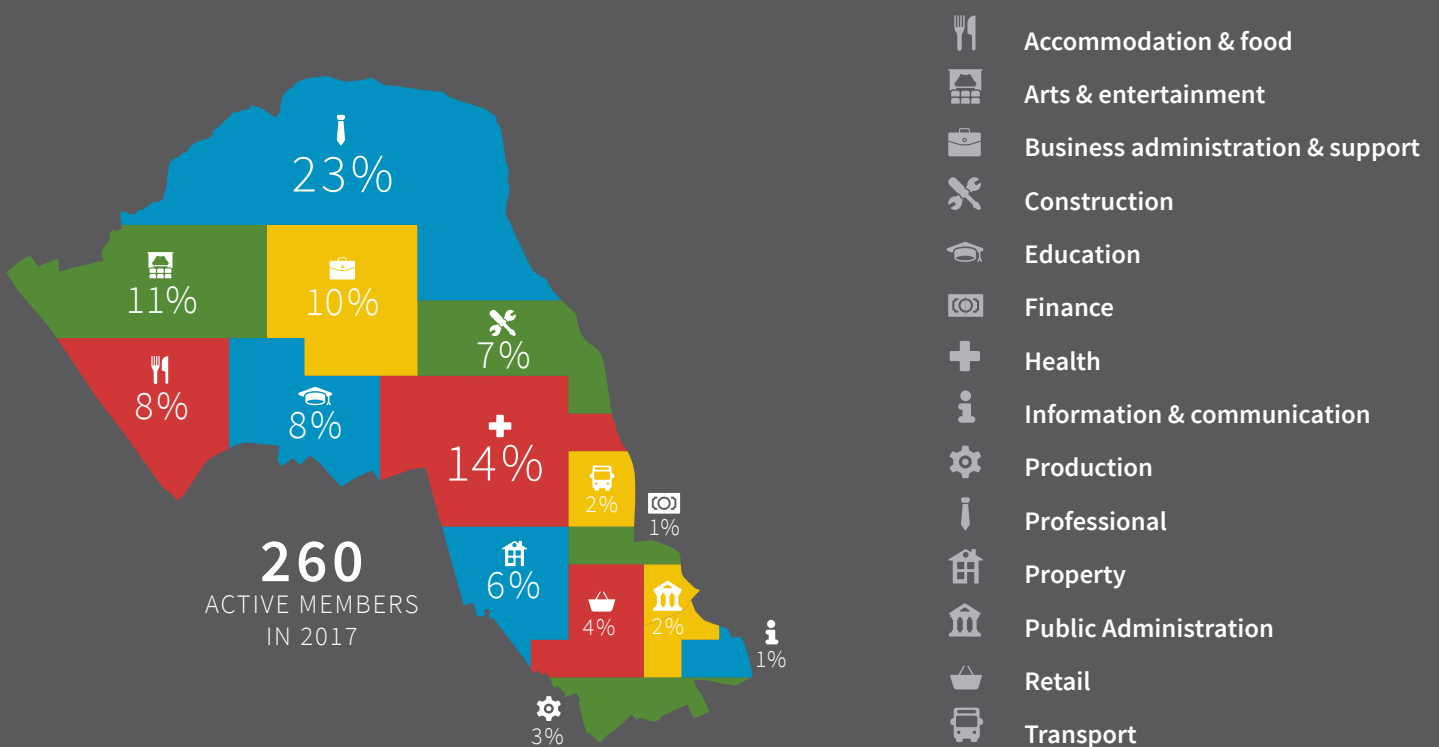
23%

11%

10%

7%

8%

8%

14%

2%

1%

260
ACTIVE MEMBERS
IN 2017

6%

4%

2%

1%

3%

Accommodation & food
Arts & entertainment
Business administration & support
Construction
Education
Finance
Health
Information & communication
Production
Professional
Property
Public Administration
Retail
Transport